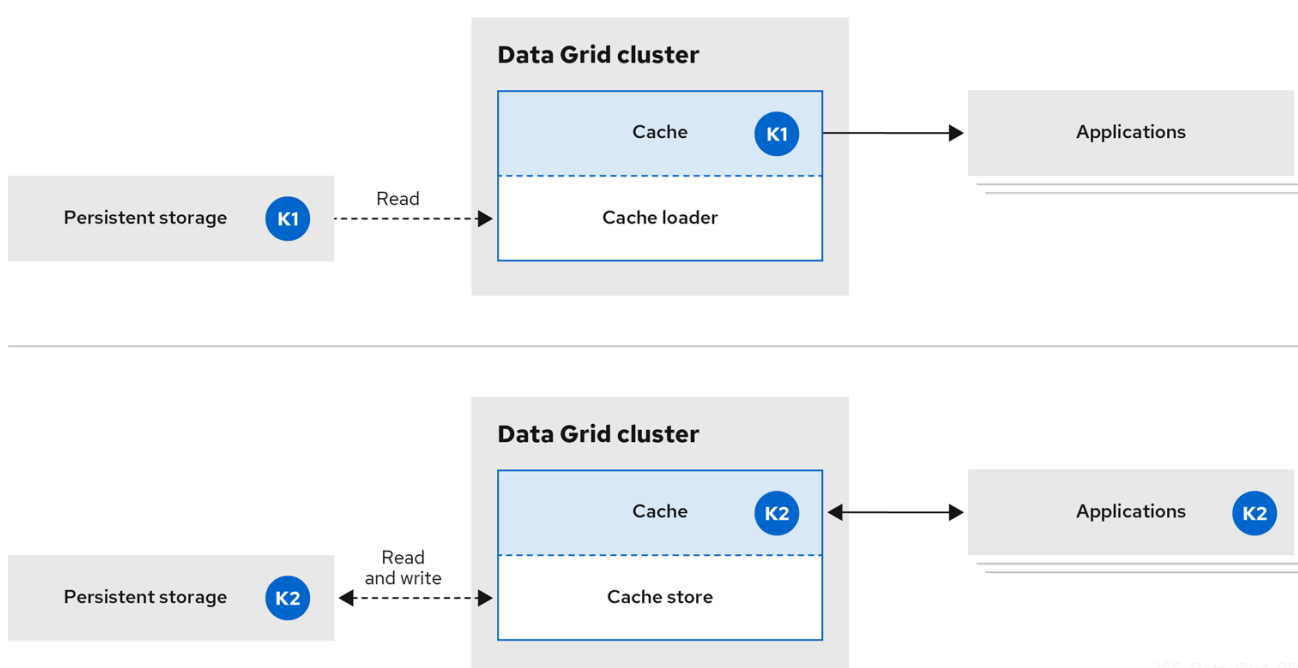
Data Grid cluster

Cache K1

Cache loader

Applications

Persistent storage K1

Read

Data Grid cluster

Cache K2

Cache store

Applications K2

Persistent storage K2

Read and write

166_Data_Grid_05